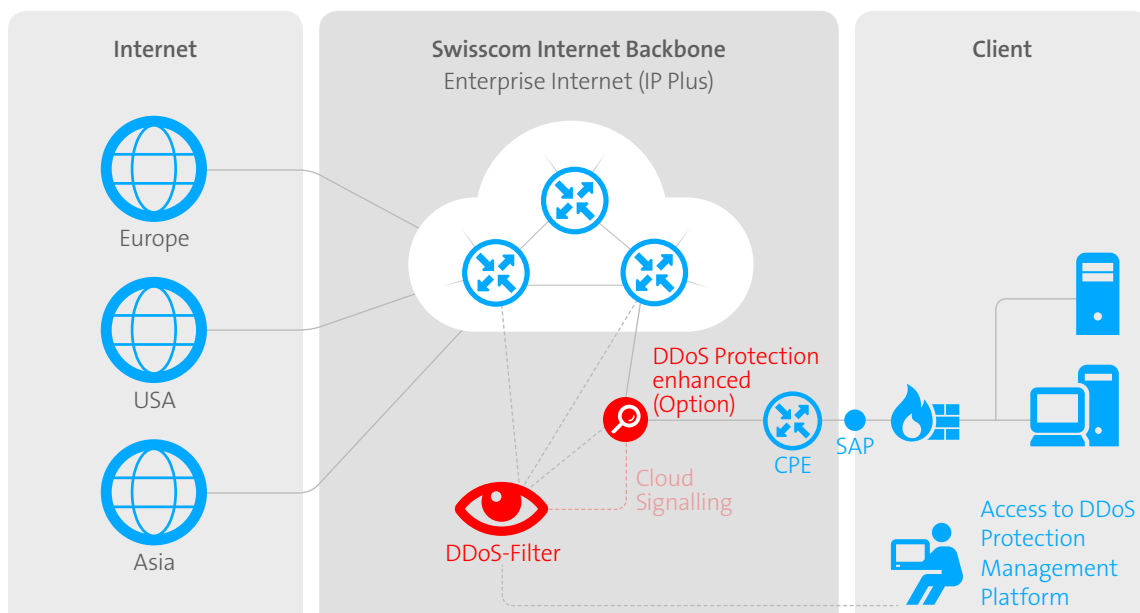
Internet

Europe

USA

Asia

Swisscom Internet Backbone
Enterprise Internet (IP Plus)

DDoS Protection enhanced (Option)

Cloud Signalling

DDoS-Filter

CPE

SAP

Client

Access to DDoS Protection Management Platform